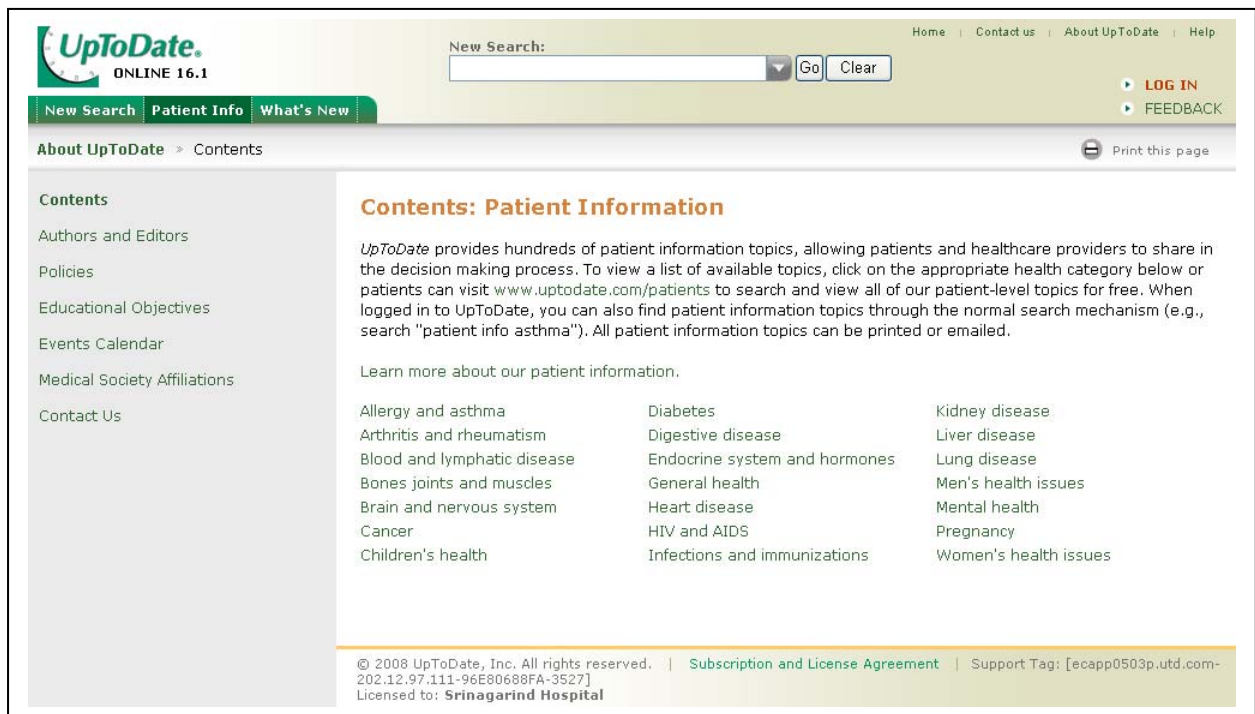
UpToDate.
ONLINE 16.1

New Search:

Go Clear

Home | Contact us | About UpToDate | Help

LOG IN
FEEDBACK

New Search | Patient Info | What's New

About UpToDate » Contents

Print this page

Contents
Authors and Editors
Policies
Educational Objectives
Events Calendar
Medical Society Affiliations
Contact Us

Contents: Patient Information

UpToDate provides hundreds of patient information topics, allowing patients and healthcare providers to share in the decision making process. To view a list of available topics, click on the appropriate health category below or patients can visit www.uptodate.com/patients to search and view all of our patient-level topics for free. When logged in to UpToDate, you can also find patient information topics through the normal search mechanism (e.g., search "patient info asthma"). All patient information topics can be printed or emailed.

Learn more about our patient information.

Allergy and asthma
Arthritis and rheumatism
Blood and lymphatic disease
Bones joints and muscles
Brain and nervous system
Cancer
Children's health

Diabetes
Digestive disease
Endocrine system and hormones
General health
Heart disease
HIV and AIDS
Infections and immunizations

Kidney disease
Liver disease
Lung disease
Men's health issues
Mental health
Pregnancy
Women's health issues

© 2008 UpToDate, Inc. All rights reserved. | Subscription and License Agreement | Support Tag: [ecapp0503p.utd.com-202.12.97.111-96E80688FA-3527]
Licensed to: Srinagarind Hospital